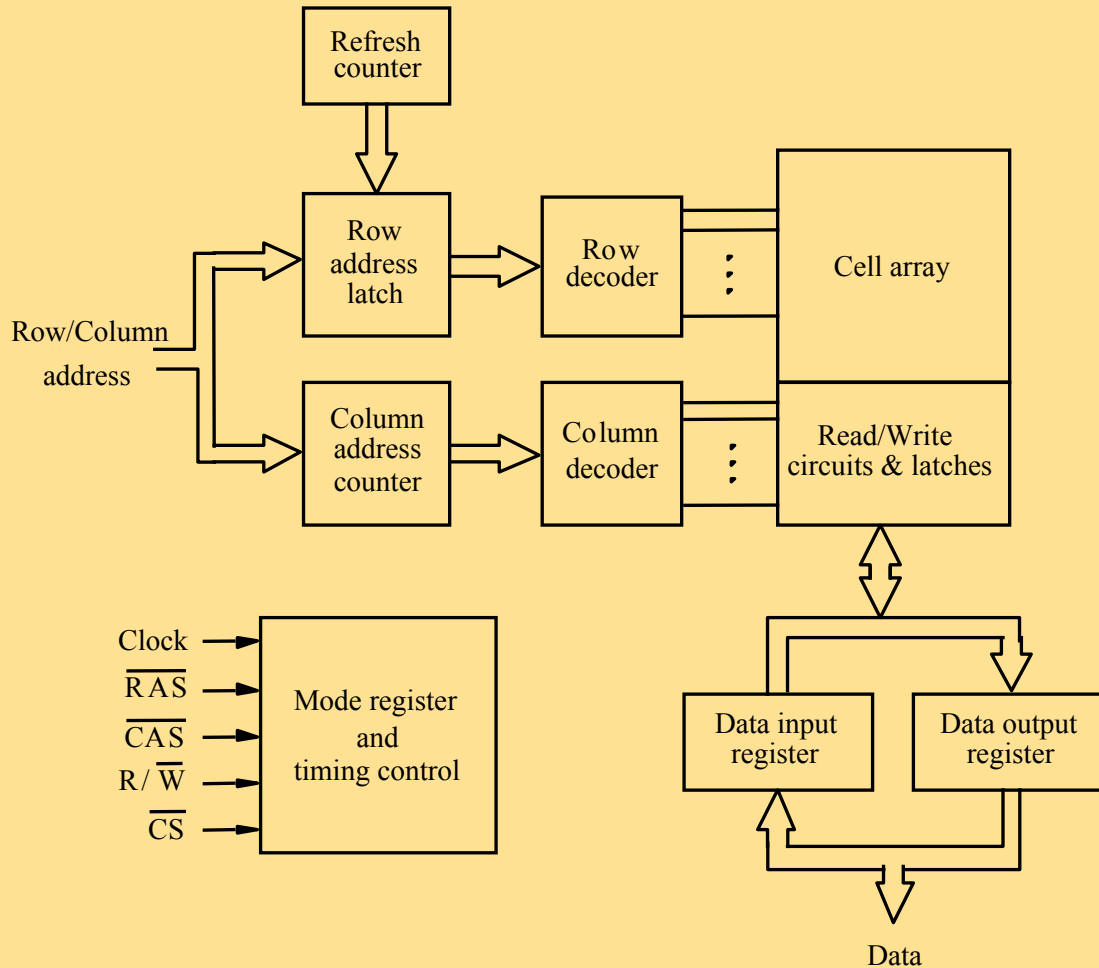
Refresh counter

Row address latch

Row decoder

Cell array

Row/Column address

Column address counter

Column decoder

Read/Write circuits & latches

Clock

$\overline{RAS}$

$\overline{CAS}$

$R/\overline{W}$

$\overline{CS}$

Mode register and timing control

Data input register

Data output register

Data